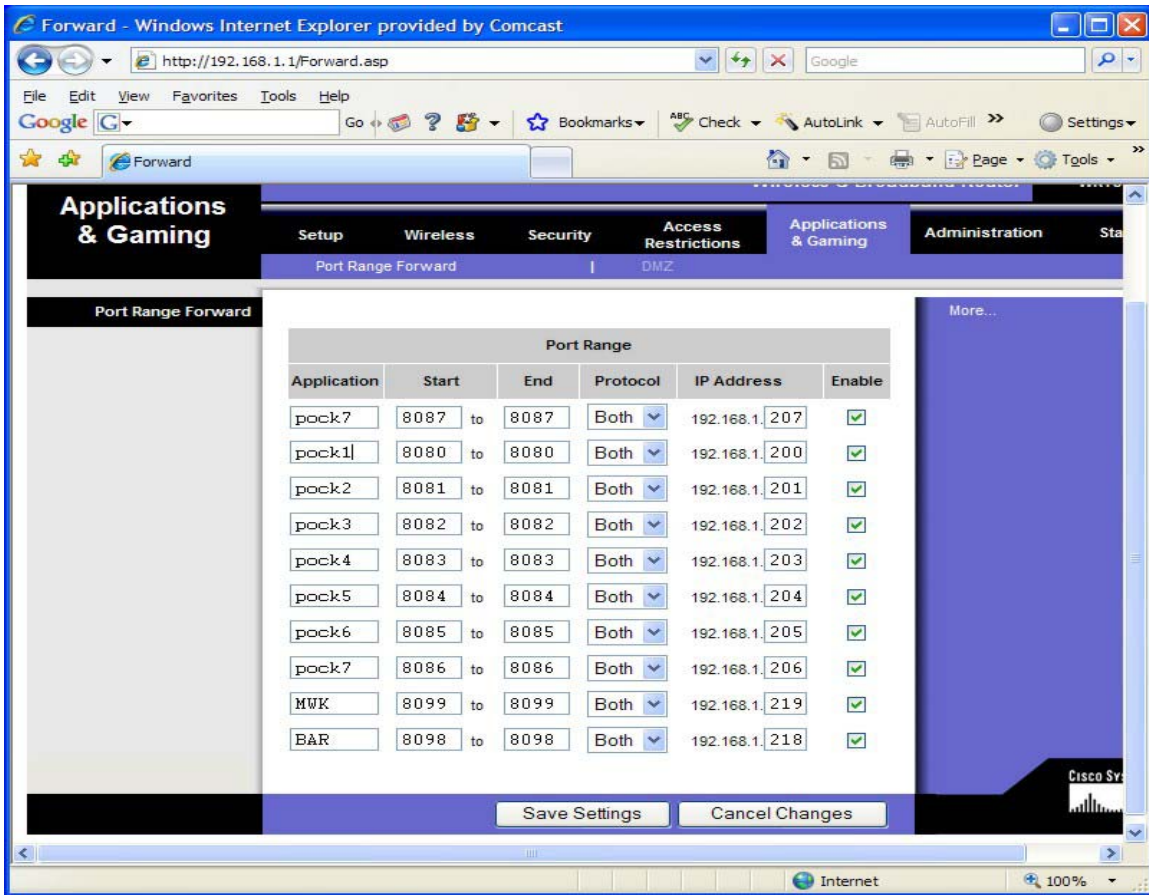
Forward - Windows Internet Explorer provided by Comcast

http://192.168.1.1/Forward.asp

Google

File Edit View Favorites Tools Help

Google G

Go

Bookmarks

Check

AutoLink

AutoFill

Settings

Forward

Page

Tools

Applications & Gaming

Setup Wireless Security Access Restrictions Applications & Gaming Administration Sta

Port Range Forward | DMZ

Port Range Forward

More...

| Port Range | | | | | | |
|---|---|---|---|---|---|---|
| Application | Start | | End | Protocol | IP Address | Enable |
| pock7 | 8087 | to | 8087 | Both | 192.168.1. 207 | ☑ |
| pock1 | 8080 | to | 8080 | Both | 192.168.1. 200 | ☑ |
| pock2 | 8081 | to | 8081 | Both | 192.168.1. 201 | ☑ |
| pock3 | 8082 | to | 8082 | Both | 192.168.1. 202 | ☑ |
| pock4 | 8083 | to | 8083 | Both | 192.168.1. 203 | ☑ |
| pock5 | 8084 | to | 8084 | Both | 192.168.1. 204 | ☑ |
| pock6 | 8085 | to | 8085 | Both | 192.168.1. 205 | ☑ |
| pock7 | 8086 | to | 8086 | Both | 192.168.1. 206 | ☑ |
| MWK | 8099 | to | 8099 | Both | 192.168.1. 219 | ☑ |
| BAR | 8098 | to | 8098 | Both | 192.168.1. 218 | ☑ |

Save Settings Cancel Changes

Cisco Sy

Internet

100%